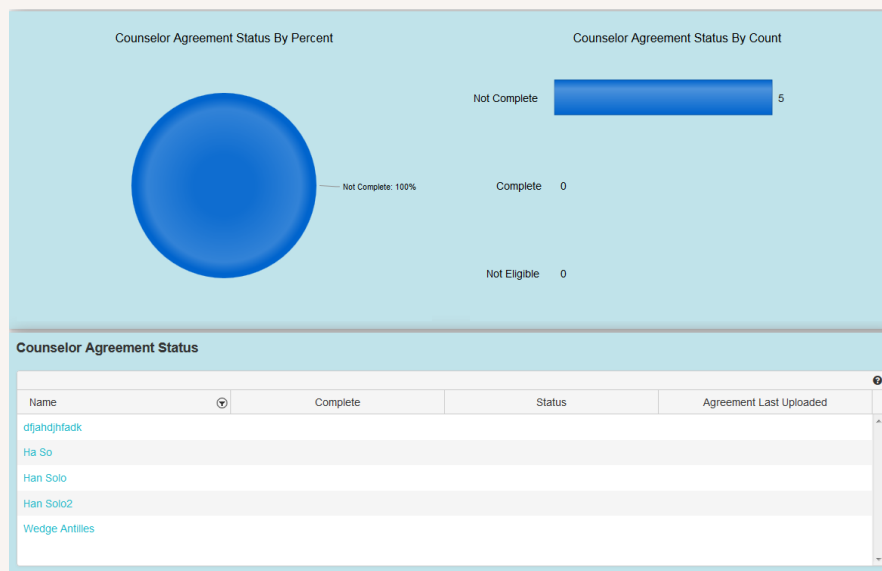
Counselor Agreement Status By Percent

Not Complete: 100%

Counselor Agreement Status By Count

Not Complete 5

Complete 0

Not Eligible 0

Counselor Agreement Status

| Name | Complete | Status | Agreement Last Uploaded |
|---|---|---|---|
| dfjahdjhfadk | | | |
| Ha So | | | |
| Han Solo | | | |
| Han Solo2 | | | |
| Wedge Antilles | | | |